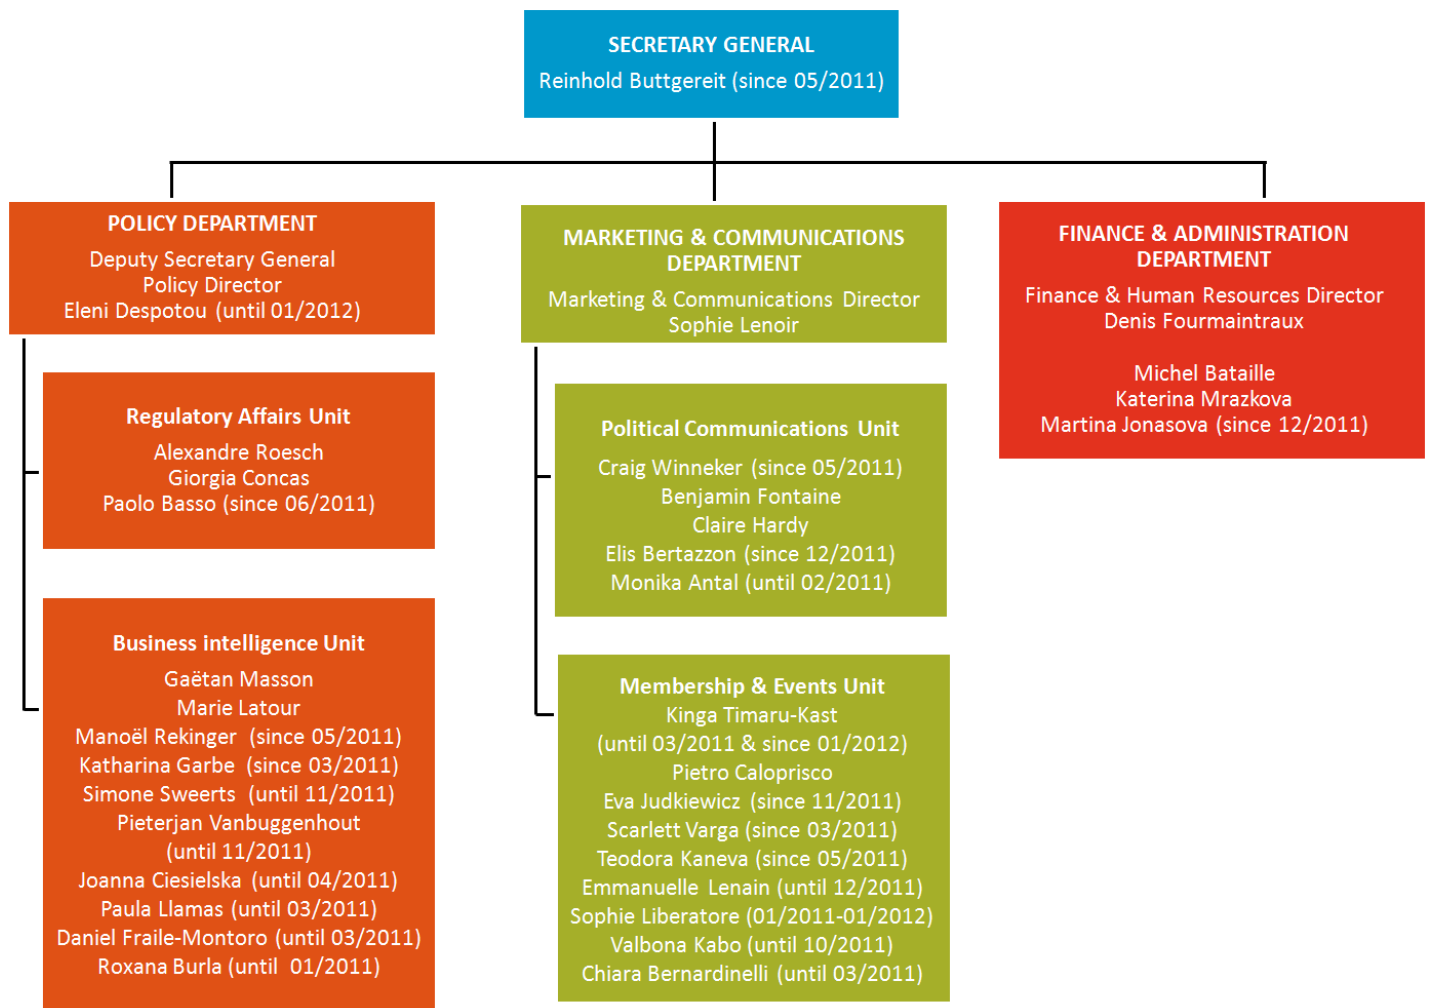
SECRETARY GENERAL
Reinhold Buttgereit (since 05/2011)

POLICY DEPARTMENT
Deputy Secretary General
Policy Director
Eleni Despotou (until 01/2012)

Regulatory Affairs Unit
Alexandre Roesch
Giorgia Concas
Paolo Basso (since 06/2011)

Business intelligence Unit
Gaëtan Masson
Marie Latour
Manoël Rekinger (since 05/2011)
Katharina Garbe (since 03/2011)
Simone Sweerts (until 11/2011)
Pieterjan Vanbuggenhout (until 11/2011)
Joanna Ciesielska (until 04/2011)
Paula Llamas (until 03/2011)
Daniel Fraile-Montoro (until 03/2011)
Roxana Burla (until 01/2011)

MARKETING & COMMUNICATIONS DEPARTMENT
Marketing & Communications Director
Sophie Lenoir

Political Communications Unit
Craig Winneker (since 05/2011)
Benjamin Fontaine
Claire Hardy
Elis Bertazzon (since 12/2011)
Monika Antal (until 02/2011)

Membership & Events Unit
Kinga Timaru-Kast
(until 03/2011 & since 01/2012)
Pietro Caloprisco
Eva Judkiewicz (since 11/2011)
Scarlett Varga (since 03/2011)
Teodora Kaneva (since 05/2011)
Emmanuelle Lenain (until 12/2011)
Sophie Liberatore (01/2011-01/2012)
Valbona Kabo (until 10/2011)
Chiara Bernardinelli (until 03/2011)

FINANCE & ADMINISTRATION DEPARTMENT
Finance & Human Resources Director
Denis Fourmaintraux

Michel Bataille
Katerina Mrazkova
Martina Jonasova (since 12/2011)